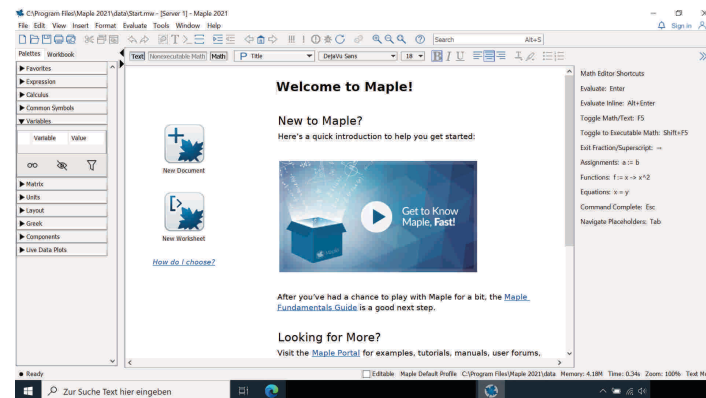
C:\Program Files\Maple 2021\data\Start.mw - [Server 1] - Maple 2021
File Edit View Insert Format Evaluate Tools Window Help
Search Alt+S
Sign in
Palettes Workbook
Favorites
Expression
Calculus
Common Symbols
Variables
Variable Value
Matrix
Units
Layout
Greek
Components
Live Data Plots
Text Nonexecutable Math Math P Title DejaVu Sans 18
Welcome to Maple!
New Document
New Worksheet
How do I choose?
New to Maple?
Here's a quick introduction to help you get started:
Get to Know Maple, Fast!
After you've had a chance to play with Maple for a bit, the Maple Fundamentals Guide is a good next step.
Looking for More?
Visit the Maple Portal for examples, tutorials, manuals, user forums,
Math Editor Shortcuts
Evaluate: Enter
Evaluate Inline: Alt+Enter
Toggle Math/Text: F5
Toggle to Executable Math: Shift+F5
Exit Fraction/Superscript: →
Assignments: a := b
Functions: f := x -> x^2
Equations: x = y
Command Complete: Esc
Navigate Placeholders: Tab
Ready
Editable Maple Default Profile C:\Program Files\Maple 2021\data Memory: 4.18M Time: 0.34s Zoom: 100% Text M
Zur Suche Text hier eingeben